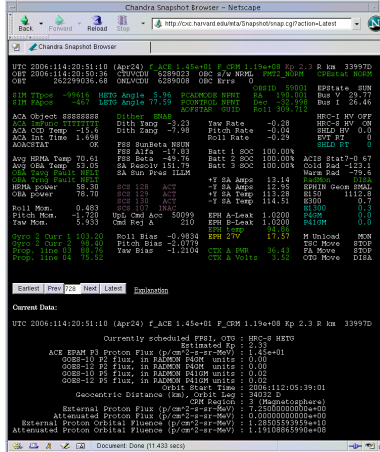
Chandra Snapshot browser - Netscape

Back Forward Reload Stop

http://cxc.harvard.edu/mta/Snapshot/snap.cgi?action=Latest

Chandra Snapshot Browser

UTC 2006:114:20:51:10 (Apr24) f_ACE 1.45e+01 F_CRM 1.19e+08 Kp 2.3 R km 33997D
OBT 2877087102.36 CTUVCDU 6289028 OBC s/w NRML PMT2_NORM CPEstat NORM
ONLVCDU 262299036.68 OBT/CTUVCDU 6289008 OBC Errs 0

OBSID 59001 EPState SUN
SIM TTpos -99616 HETG Angle 5.96 PCADMODE NPNT RA 190.001 Bus V 29.77
SIM FApos -467 LETG Angle 77.59 PCONTROL NPNT Dec -32.998 Bus I 26.46
AOFSTAR GUID Roll 309.712

ACA Object SSSSSSSS Dither ENAB HRC-I HV OFF
ACA ImFunc TTTTTTTT Dith Zang -3.23 Yaw Rate -0.28 HRC-S HV OFF
ACA CCD Temp -15.6 Dith Yang -7.98 Pitch Rate -0.04 SHLD HV 0.0
ACA Int Time 1.698 Roll Rate -0.29 EVT RT 0
AOACSTAT OK FSS SunBeta NSUN SHLD RT 0
FSS Alfa -17.83 Batt 1 SOC 100.00%
Avg HPMA Temp 70.61 FSS Beta -49.76 Batt 2 SOC 100.00% ACIS Stat7-0 67
Avg OBA Temp 53.05 SA Resolv 151.79 Batt 3 SOC 100.00% Cold Rad -123.1
OBA Tavg Fault NFLT SA Sun Pres ILLM Warm Rad -79.6
OBA Tavg Fault NFLT -Y SA Amps 13.14 RadMon DISA
HRMA power 58.30 SCS 128 ACT +Y SA Amps 12.95 EPHIN Geom SMAL
OBA power 79.20 SCS 129 ACT -Y SA Temp 113.28 E150 1112.8
SCS 130 ACT +Y SA Temp 114.51 E300 0.7
Roll Mom. 0.483 SCS 107 INAC E1300 0.0
Pitch Mom. -1.720 UpL Cmd Acc 50099 EPH A-Leak 1.0200 P4GM 0.0
Yaw Mom. 5.933 Cmd Rej A 210 EPH B-Leak 0.1200 P41GM 0.0
EPH temp 94.86
Gyro 2 Curr 1 103.20 Roll Bias -0.9834 EPH 27V 27.57 M Unload MON
Gyro 2 Curr 2 98.40 Pitch Bias -2.0779 TSC Move STOP
Prop. line 03 78.75 Yaw Bias -1.2104 CTX A PWR 36.43 FA Move STOP
Prop. line 04 75.52 CTX A Volts 3.52 OTG Move DISA

Earliest Prev 728 Next Latest Explanation

Current Data:

UTC 2006:114:20:51:10 (Apr24) f_ACE 1.45e+01 F_CRM 1.19e+08 Kp 2.3 R km 33997D

Currently scheduled FPSI, OTG : HRC-S HETG
Estimated Kp : 2.33
ACE EPAM P3 Proton Flux (p/cm^2-s-sr-MeV) : 1.45e+01
GOES-12 P2 flux, in RADMON P4GM units : 0.00
GOES-12 P5 flux, in RADMON P41GM units : 0.00
GOES-11 P2 flux, in RADMON P4GM units : 0.00
GOES-11 P5 flux, in RADMON P41GM units : 0.02
Orbit Start Time : 2006:112:05:39:01
Geocentric Distance (km), Orbit Leg : 34032 D
CRM Region : 3 (Magnetosphere)
External Proton Flux (p/cm^2-s-sr-MeV) : 7.25000000000e+00
Attenuated Proton Flux (p/cm^2-s-sr-MeV) : 7.25000000000e+00
External Proton Orbital Fluence (p/cm^2-sr-MeV) : 1.28505593959e+10
Attenuated Proton Orbital Fluence (p/cm^2-sr-MeV) : 1.19108865990e+08

Document: Done (11.433 secs)